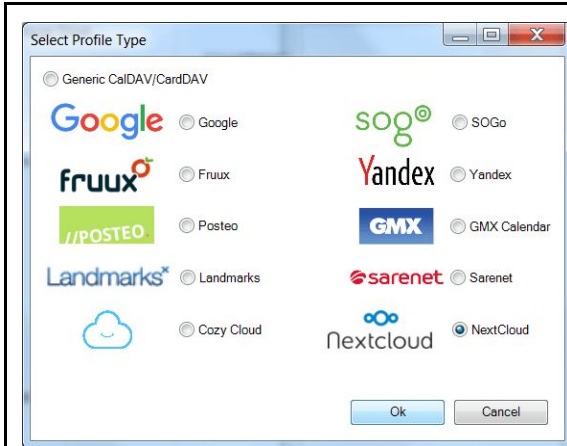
Select Profile Type

Generic CalDAV/CardDAV

Google Google

sogo SOGo

fruux Fruux

Yandex Yandex

//POSTEO Posteo

GMX GMX Calendar

Landmarks Landmarks

sarenet Sarenet

Cozy Cloud

Nextcloud NextCloud

Ok Cancel